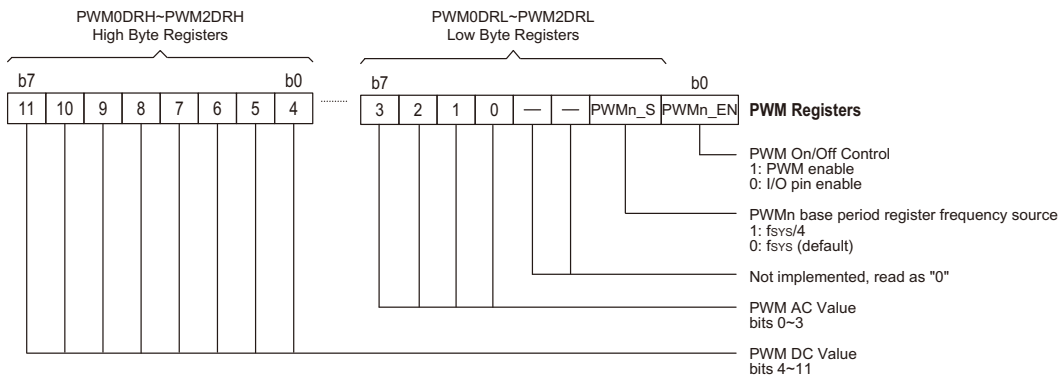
PWM0DRH~PWM2DRH
High Byte Registers

PWM0DRL~PWM2DRL
Low Byte Registers

b7 b0 b7 b0

| 11 | 10 | 9 | 8 | 7 | 6 | 5 | 4 |
|---|---|---|---|---|---|---|---|

| 3 | 2 | 1 | 0 | — | — | PWMn_S | PWMn_EN |
|---|---|---|---|---|---|---|---|

PWM Registers

PWM On/Off Control
1: PWM enable
0: I/O pin enable

PWMn base period register frequency source
1: $f_{SYS}/4$
0: $f_{SYS}$ (default)

Not implemented, read as "0"

PWM AC Value
bits 0~3

PWM DC Value
bits 4~11